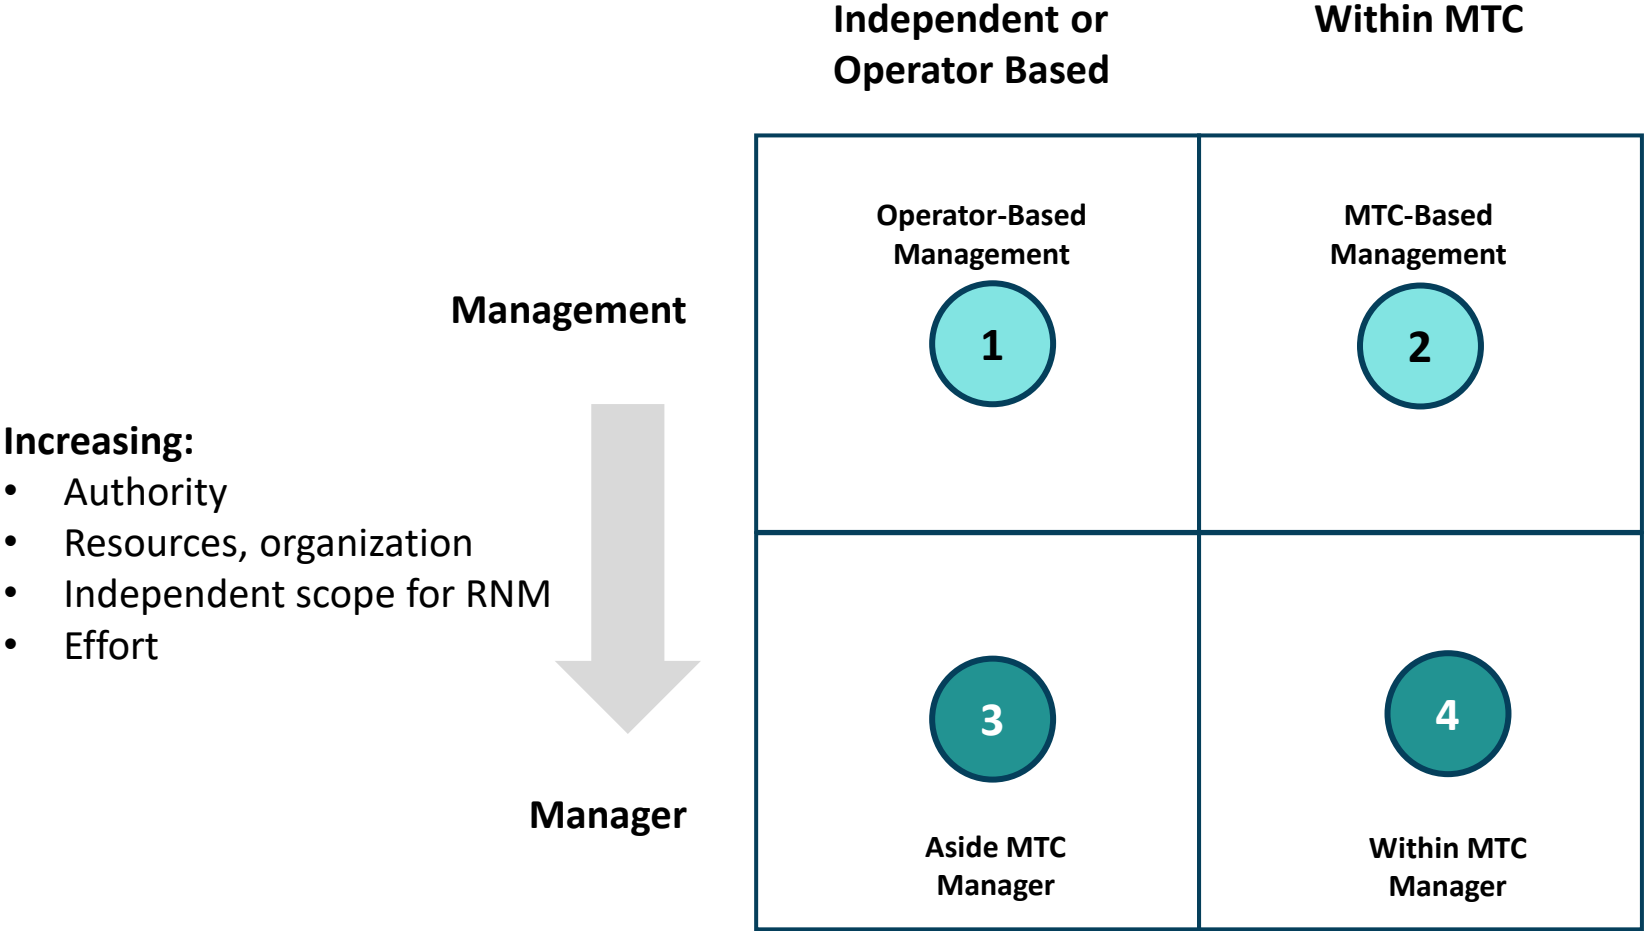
Independent or Operator Based

Within MTC

Management

Increasing:
- Authority
- Resources, organization
- Independent scope for RNM
- Effort

Manager

Operator-Based Management

1

MTC-Based Management

2

3

Aside MTC Manager

4

Within MTC Manager